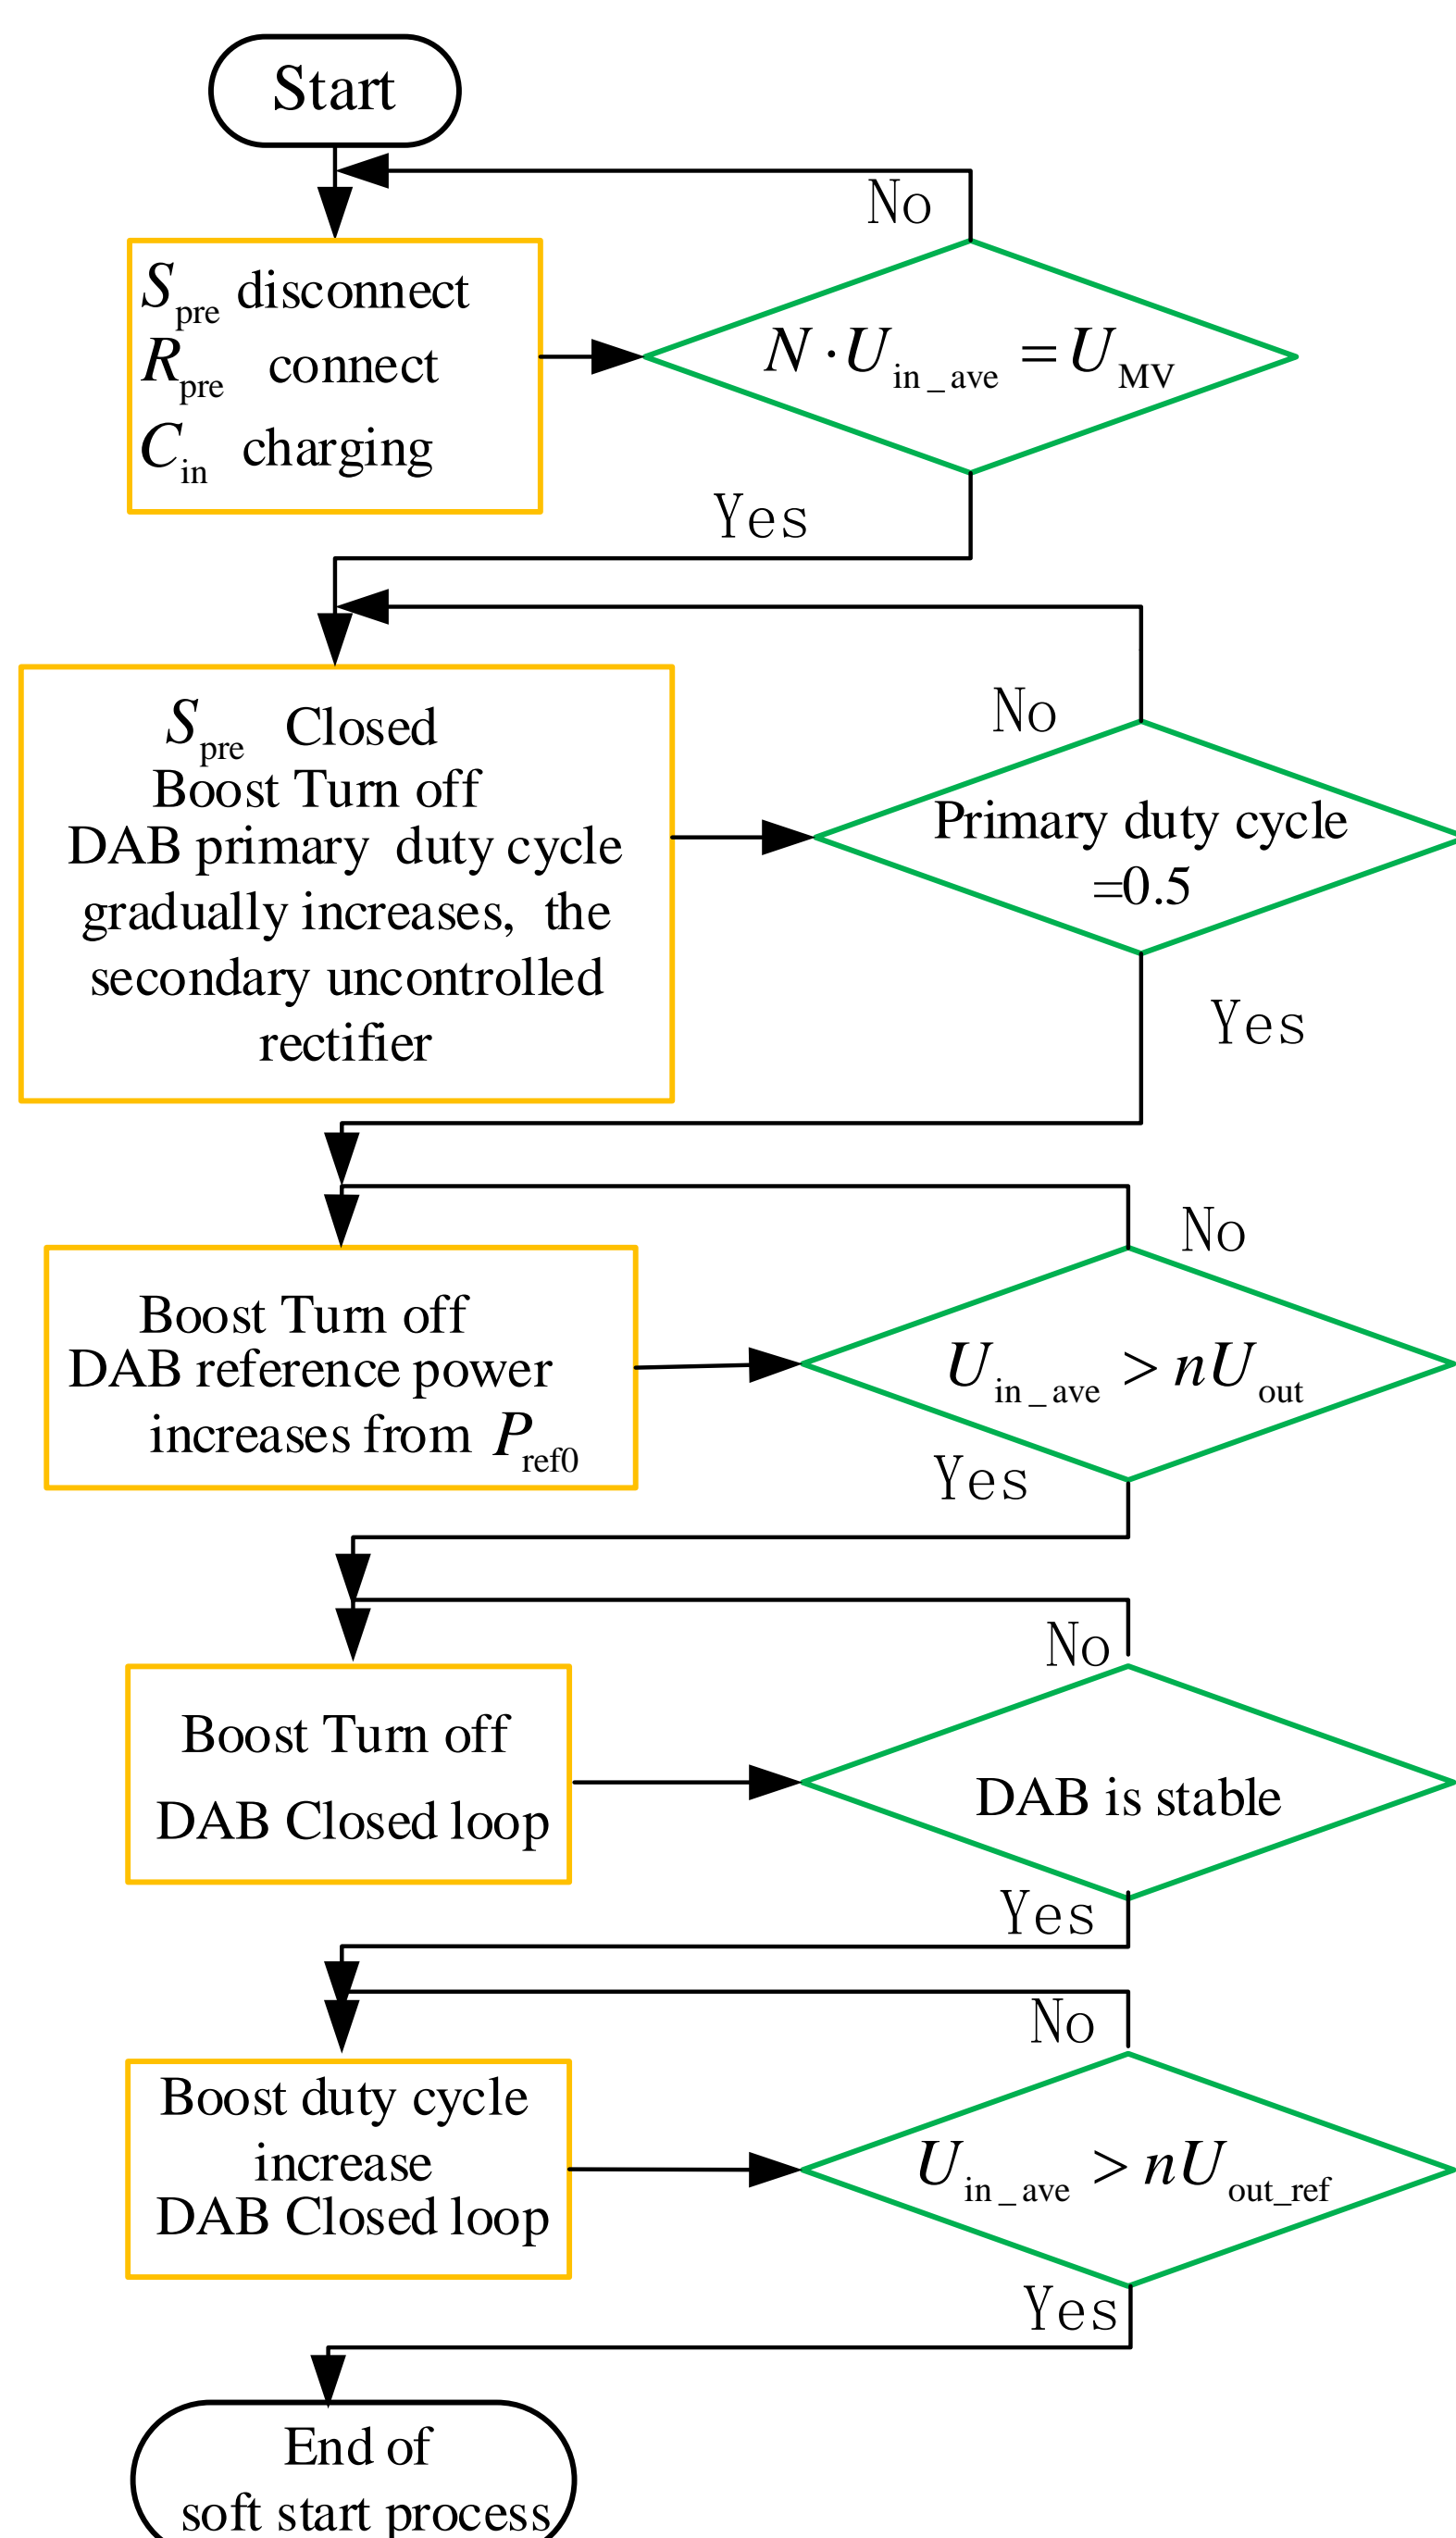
Start

$S_{pre}$ disconnect
$R_{pre}$ connect
$C_{in}$ charging

No

$N \cdot U_{in\_ave} = U_{MV}$

Yes

$S_{pre}$ Closed
Boost Turn off
DAB primary duty cycle gradually increases, the secondary uncontrolled rectifier

No

Primary duty cycle =0.5

Yes

Boost Turn off
DAB reference power increases from $P_{ref0}$

No

$U_{in\_ave} > nU_{out}$

Yes

Boost Turn off
DAB Closed loop

No

DAB is stable

Yes

Boost duty cycle increase
DAB Closed loop

No

$U_{in\_ave} > nU_{out\_ref}$

Yes

End of soft start process